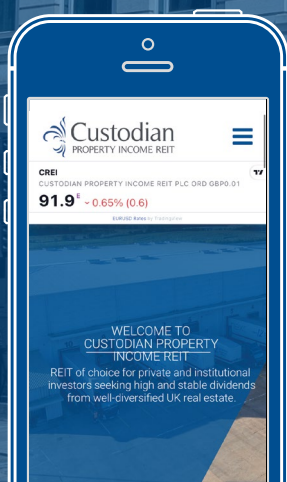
Custodian
PROPERTY INCOME REIT

CREI
CUSTODIAN PROPERTY INCOME REIT PLC ORD GBP0.01
91.9 ~ 0.65% (0.6)
EURUSD Rates by TradingView

WELCOME TO
CUSTODIAN PROPERTY
INCOME REIT

REIT of choice for private and institutional investors seeking high and stable dividends from well-diversified UK real estate.